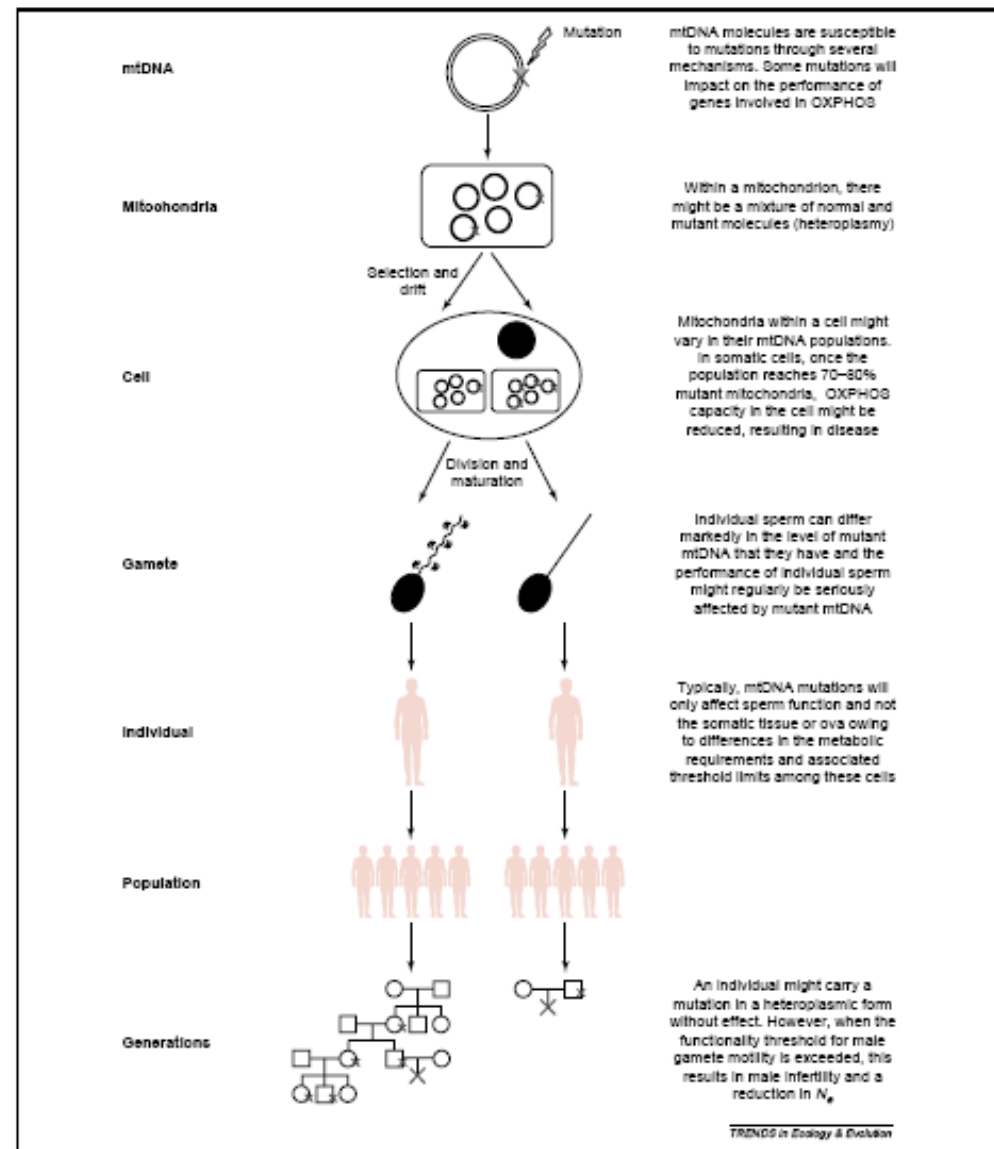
mtDNA

Mutation

mtDNA molecules are susceptible to mutations through several mechanisms. Some mutations will impact on the performance of genes involved in OXPHOS

Mitochondria

Within a mitochondrion, there might be a mixture of normal and mutant molecules (heteroplasmy)

Selection and drift

Cell

Mitochondria within a cell might vary in their mtDNA populations. In somatic cells, once the population reaches 70–80% mutant mitochondria, OXPHOS capacity in the cell might be reduced, resulting in disease

Division and maturation

Gamete

Individual sperm can differ markedly in the level of mutant mtDNA that they have and the performance of individual sperm might regularly be seriously affected by mutant mtDNA

Individual

Typically, mtDNA mutations will only affect sperm function and not the somatic tissue or ova owing to differences in the metabolic requirements and associated threshold limits among these cells

Population

Generations

An individual might carry a mutation in a heteroplasmic form without effect. However, when the functionality threshold for male gamete motility is exceeded, this results in male infertility and a reduction in $N_e$

TRENDS in Ecology & Evolution